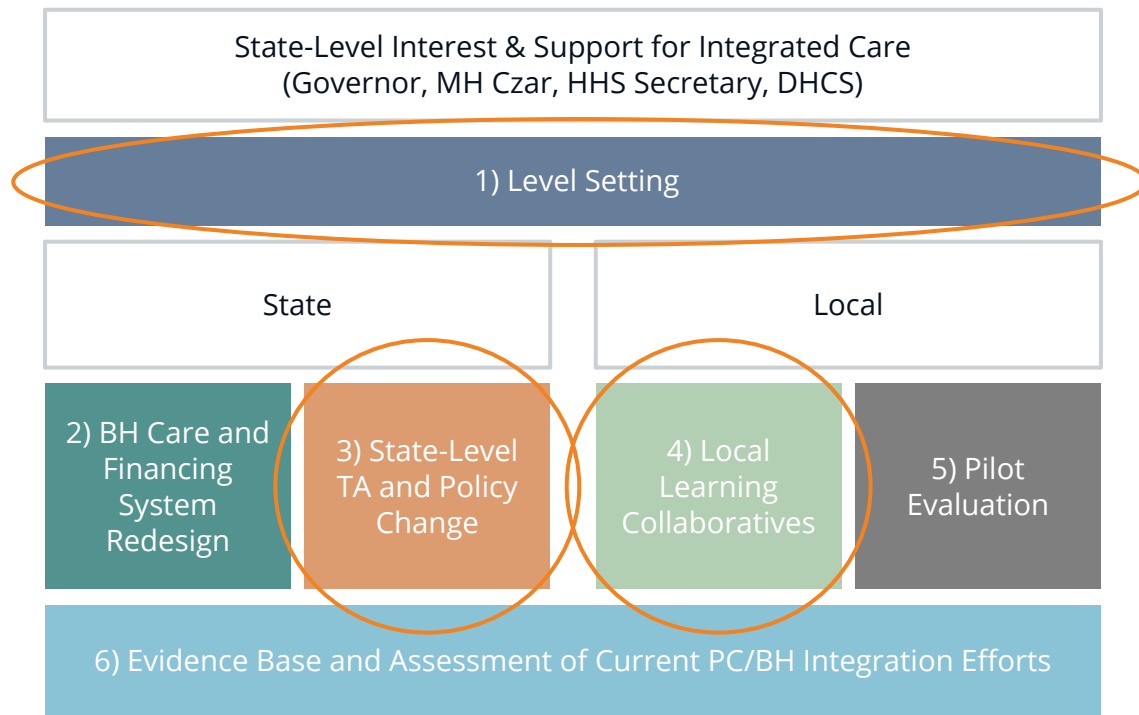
State-Level Interest & Support for Integrated Care
(Governor, MH Czar, HHS Secretary, DHCS)

1) Level Setting

State

Local

2) BH Care and Financing System Redesign

3) State-Level TA and Policy Change

4) Local Learning Collaboratives

5) Pilot Evaluation

6) Evidence Base and Assessment of Current PC/BH Integration Efforts